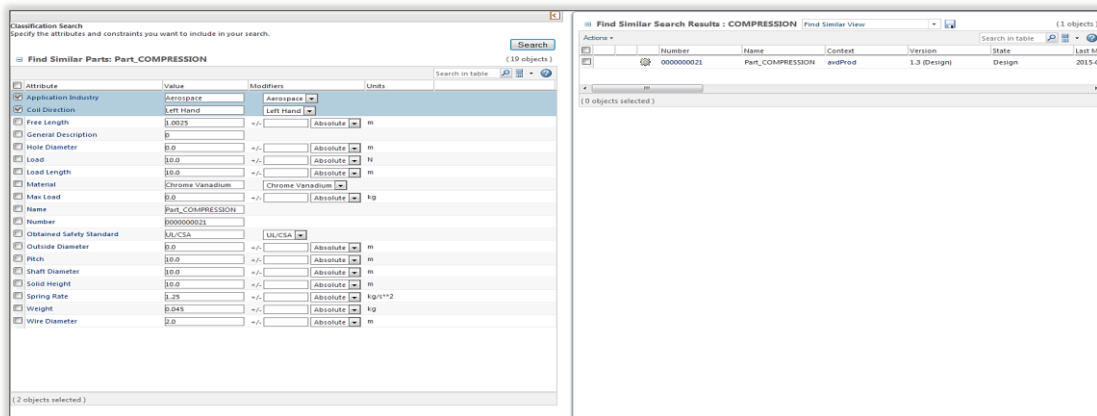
Classification Search
Specify the attributes and constraints you want to include in your search.

Search

Find Similar Parts: Part_COMPRESSION (19 objects)

Search in table

| Attribute | Value | Modifiers | Units |
|---|---|---|---|
| Application Industry | Aerospace | Aerospace | |
| Coil Direction | Left Hand | Left Hand | |
| Free Length | 1.0025 | +/- Absolute | m |
| General Description | 0 | | |
| Hole Diameter | 0.0 | +/- Absolute | m |
| Load | 10.0 | +/- Absolute | N |
| Load Length | 10.0 | +/- Absolute | m |
| Material | Chrome Vanadium | Chrome Vanadium | |
| Max Load | 0.0 | +/- Absolute | kg |
| Name | Part_COMPRESSION | | |
| Number | 0000000021 | | |
| Obtained Safety Standard | UL/CSA | UL/CSA | |
| Outside Diameter | 0.0 | +/- Absolute | m |
| Pitch | 10.0 | +/- Absolute | m |
| Shaft Diameter | 10.0 | +/- Absolute | m |
| Solid Height | 10.0 | +/- Absolute | m |
| Spring Rate | 1.25 | +/- Absolute | kg/s**2 |
| Weight | 0.045 | +/- Absolute | kg |
| Wire Diameter | 2.0 | +/- Absolute | m |

(2 objects selected)

Find Similar Search Results : COMPRESSION Find Similar View (1 objects)

Actions Search in table

| | | Number | Name | Context | Version | State | Last M |
|---|---|---|---|---|---|---|---|
| | | 0000000021 | Part_COMPRESSION | avdProd | 1.3 (Design) | Design | 2015-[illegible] |

(0 objects selected)